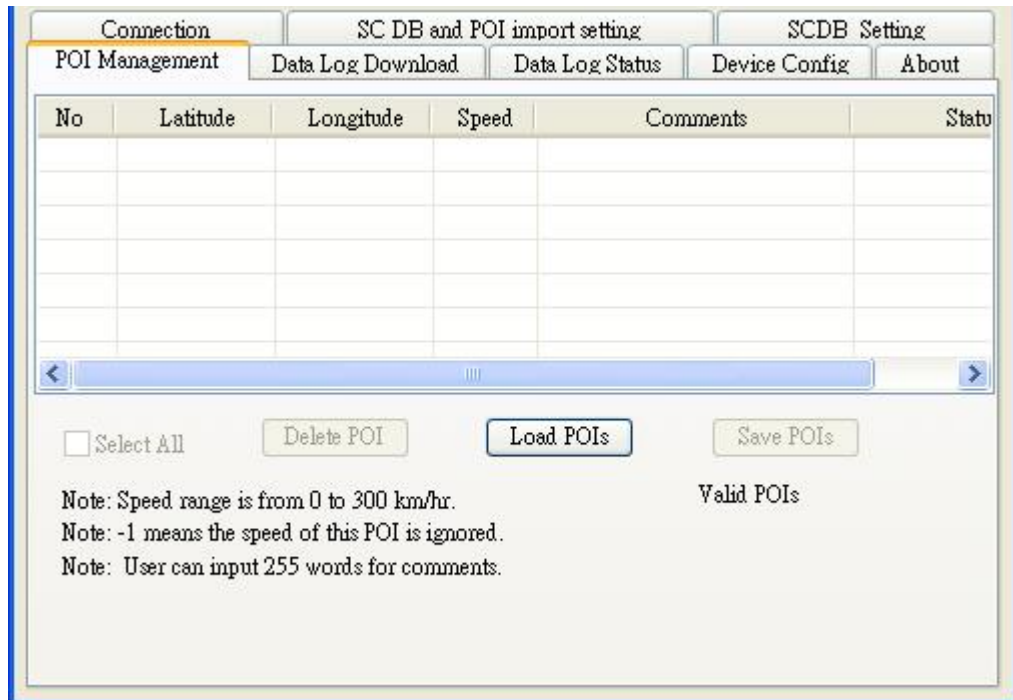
Connection SC DB and POI import setting SCDB Setting
POI Management Data Log Download Data Log Status Device Config About

| No | Latitude | Longitude | Speed | Comments | Statu |
|---|---|---|---|---|---|
| | | | | | |

Select All Delete POI Load POIs Save POIs

Note: Speed range is from 0 to 300 km/hr.
Note: -1 means the speed of this POI is ignored.
Note: User can input 255 words for comments.

Valid POIs